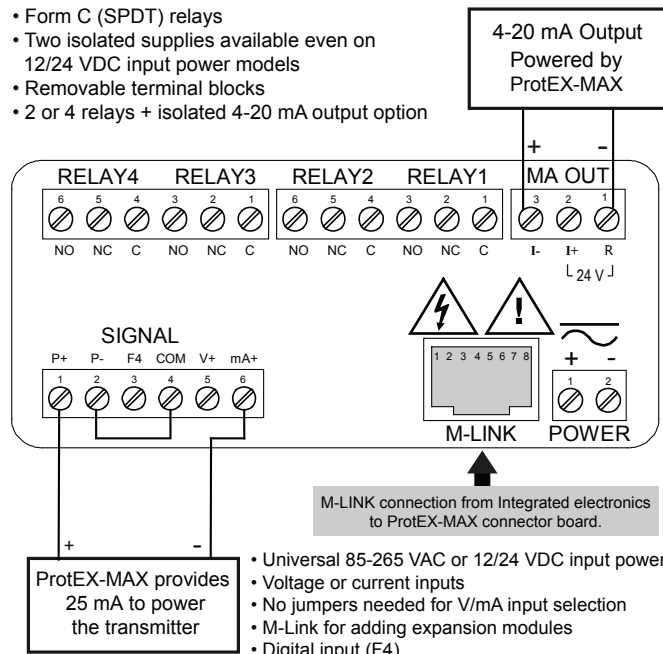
• Form C (SPDT) relays
• Two isolated supplies available even on 12/24 VDC input power models
• Removable terminal blocks
• 2 or 4 relays + isolated 4-20 mA output option

4-20 mA Output Powered by ProtEX-MAX

+ -

RELAY4 RELAY3 RELAY2 RELAY1 MA OUT

6 5 4 3 2 1 6 5 4 3 2 1 3 2 1

NO NC C NO NC C NO NC C NO NC C I- I+ R

24 V

SIGNAL

P+ P- F4 COM V+ mA+

1 2 3 4 5 6

1 2 3 4 5 6 7 8

+ -

1 2

M-LINK POWER

M-LINK connection from Integrated electronics to ProtEX-MAX connector board.

+ -

ProtEX-MAX provides 25 mA to power the transmitter

• Universal 85-265 VAC or 12/24 VDC input power
• Voltage or current inputs
• No jumpers needed for V/mA input selection
• M-Link for adding expansion modules
• Digital input (F4)